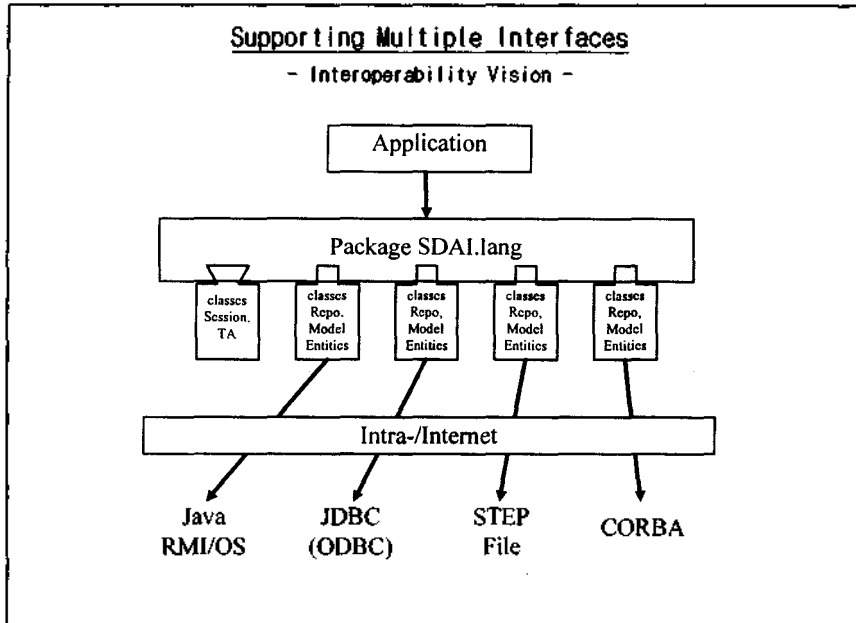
Supporting Multiple Interfaces

- Interoperability Vision -

Application

Package SDAI.lang

classes Session, TA

classes Repo, Model Entities

classes Repo, Model Entities

classes Repo, Model Entities

classes Repo, Model Entities

Intra-/Internet

Java RMI/OS

JDBC (ODBC)

STEP File

CORBA